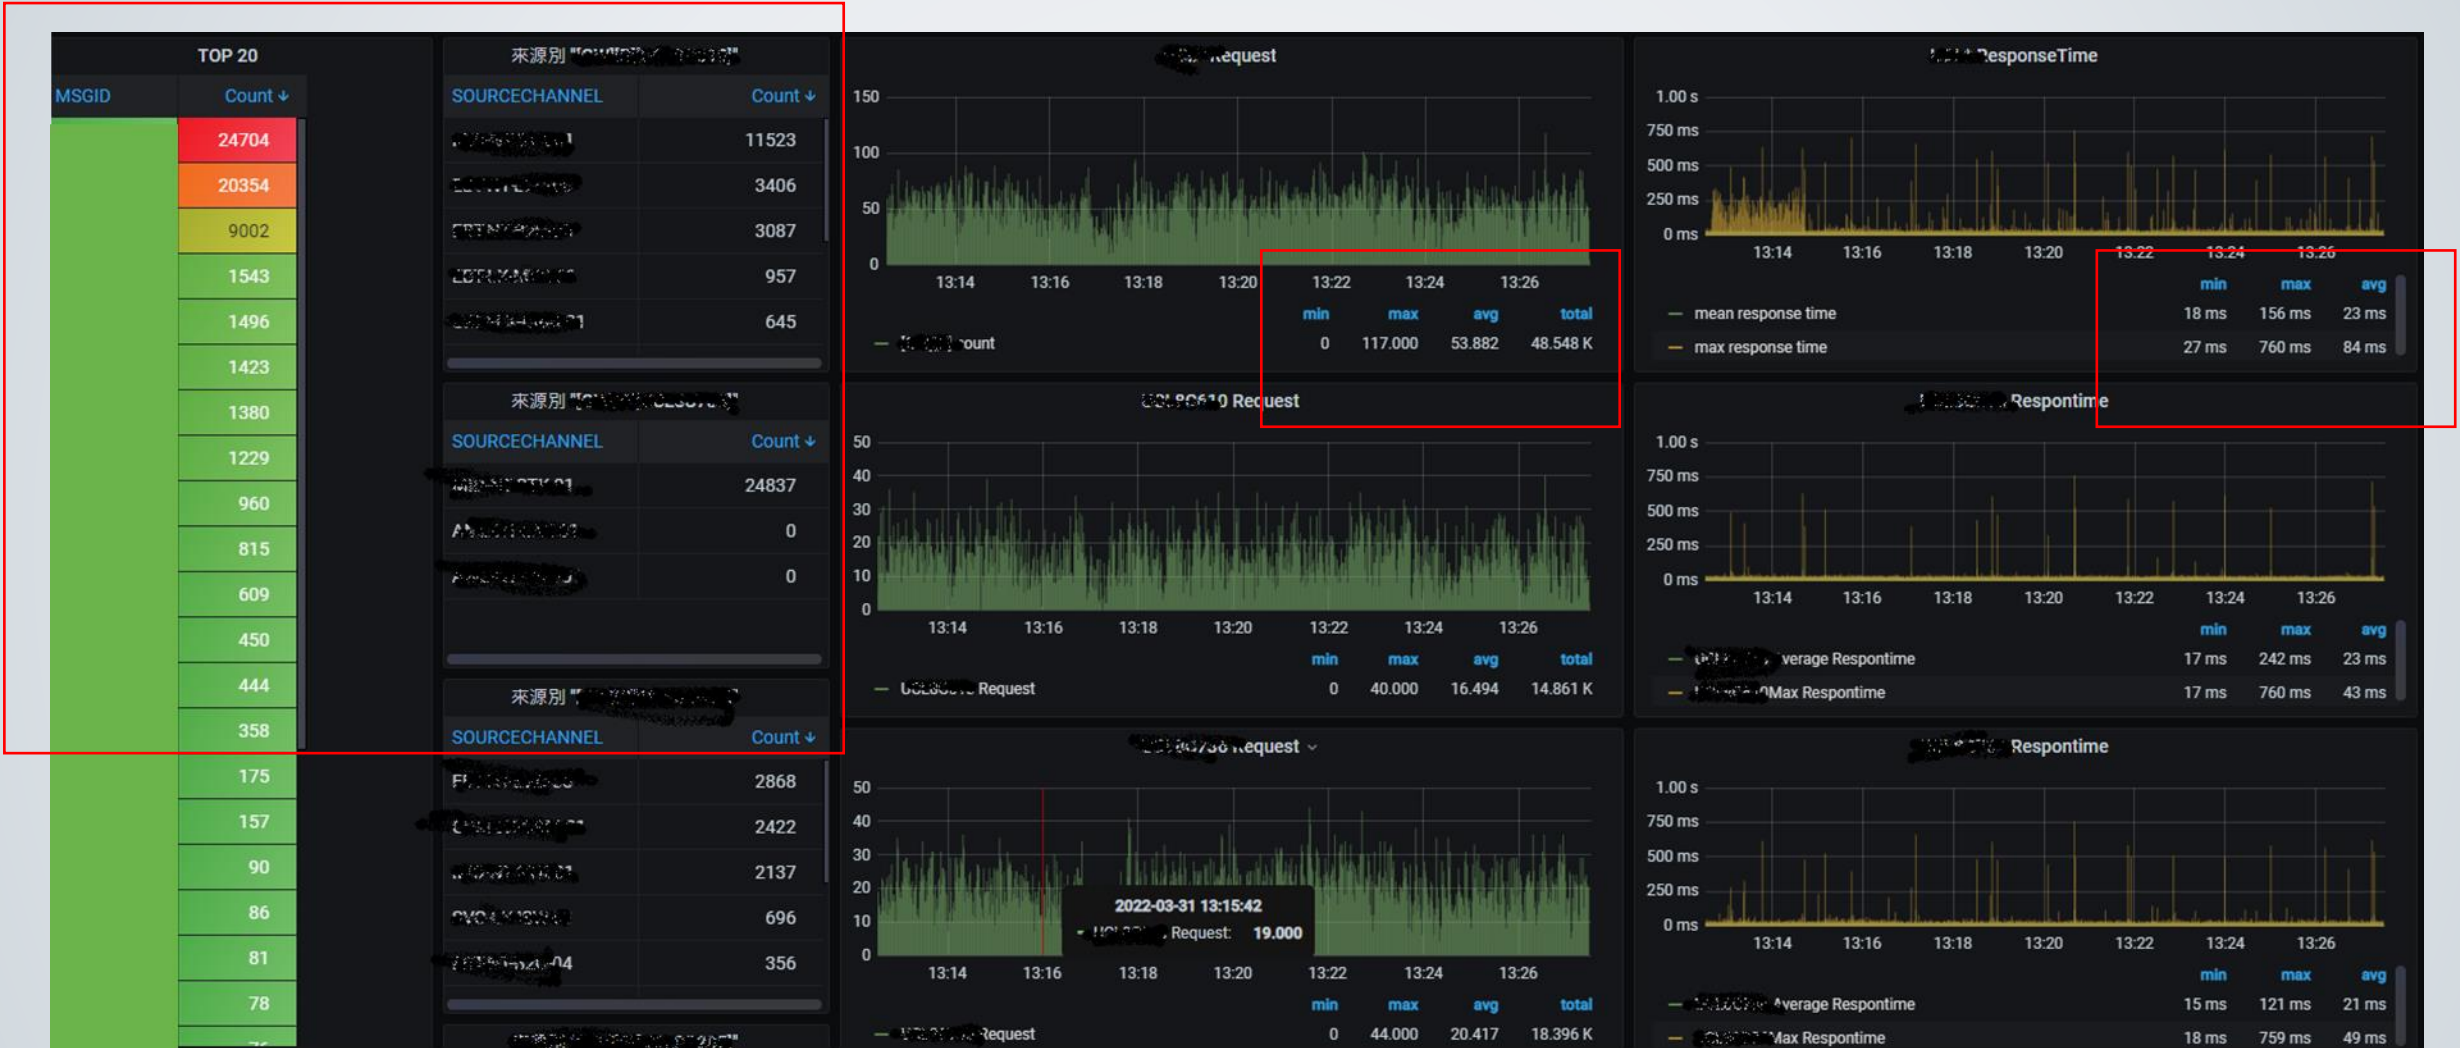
TOP 20

| MSGID | Count ↓ |
|---|---|
| | 24704 |
| | 20354 |
| | 9002 |
| | 1543 |
| | 1496 |
| | 1423 |
| | 1380 |
| | 1229 |
| | 960 |
| | 815 |
| | 609 |
| | 450 |
| | 444 |
| | 358 |
| | 175 |
| | 157 |
| | 90 |
| | 86 |
| | 81 |
| | 78 |

來源別 "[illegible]"

| SOURCECHANNEL | Count ↓ |
|---|---|
| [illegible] | 11523 |
| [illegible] | 3406 |
| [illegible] | 3087 |
| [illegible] | 957 |
| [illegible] | 645 |

來源別 "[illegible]"

| SOURCECHANNEL | Count ↓ |
|---|---|
| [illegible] | 24837 |
| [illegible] | 0 |
| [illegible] | 0 |

來源別 "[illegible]"

| SOURCECHANNEL | Count ↓ |
|---|---|
| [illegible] | 2868 |
| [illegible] | 2422 |
| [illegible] | 2137 |
| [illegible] | 696 |
| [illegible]04 | 356 |

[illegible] Request

150
100
50
0
13:14 13:16 13:18 13:20 13:22 13:24 13:26

| | min | max | avg | total |
|---|---|---|---|---|
| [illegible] ount | 0 | 117.000 | 53.882 | 48.548 K |

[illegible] ResponseTime

1.00 s
750 ms
500 ms
250 ms
0 ms
13:14 13:16 13:18 13:20 13:22 13:24 13:26

| | min | max | avg |
|---|---|---|---|
| mean response time | 18 ms | 156 ms | 23 ms |
| max response time | 27 ms | 760 ms | 84 ms |

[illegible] Request

50
40
30
20
10
0
13:14 13:16 13:18 13:20 13:22 13:24 13:26

| | min | max | avg | total |
|---|---|---|---|---|
| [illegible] Request | 0 | 40.000 | 16.494 | 14.861 K |

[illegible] Respontime

1.00 s
750 ms
500 ms
250 ms
0 ms
13:14 13:16 13:18 13:20 13:22 13:24 13:26

| | min | max | avg |
|---|---|---|---|
| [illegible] verage Respontime | 17 ms | 242 ms | 23 ms |
| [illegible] Max Respontime | 17 ms | 760 ms | 43 ms |

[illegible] Request

50
40
30
20
10
0
13:14 13:16 13:18 13:20 13:22 13:24 13:26

2022-03-31 13:15:42
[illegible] Request: 19.000

| | min | max | avg | total |
|---|---|---|---|---|
| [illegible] Request | 0 | 44.000 | 20.417 | 18.396 K |

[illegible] Respontime

1.00 s
750 ms
500 ms
250 ms
0 ms
13:14 13:16 13:18 13:20 13:22 13:24 13:26

| | min | max | avg |
|---|---|---|---|
| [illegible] Average Respontime | 15 ms | 121 ms | 21 ms |
| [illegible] Max Respontime | 18 ms | 759 ms | 49 ms |